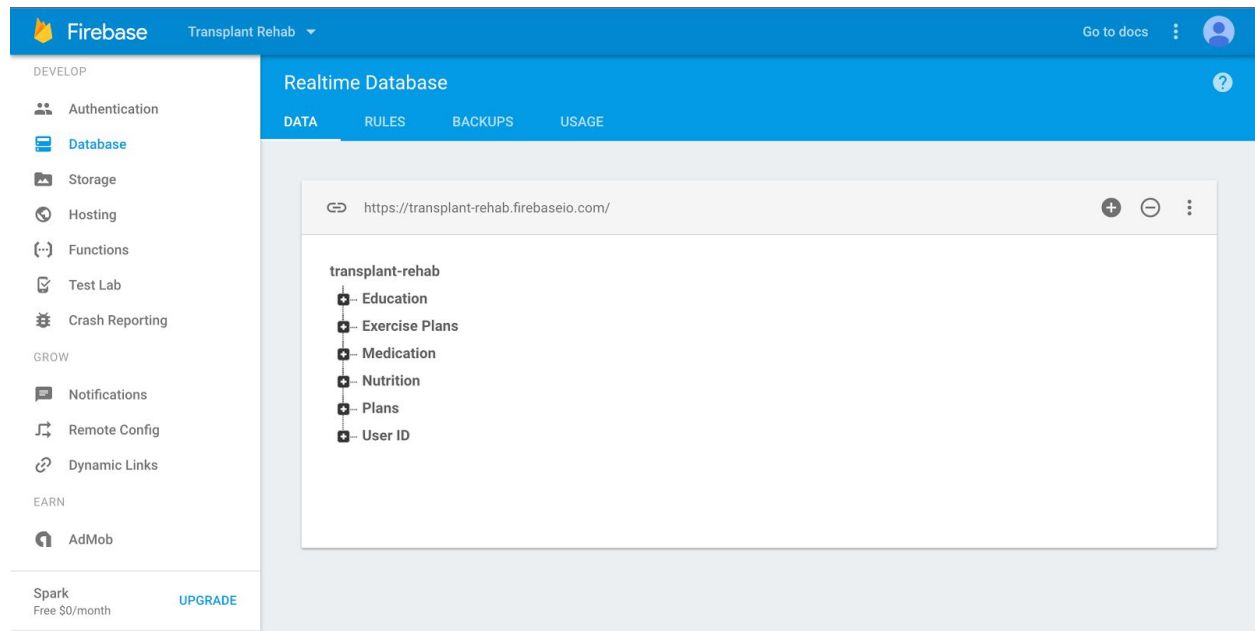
Firebase
Transplant Rehab
Go to docs

DEVELOP
Authentication
Database
Storage
Hosting
Functions
Test Lab
Crash Reporting
GROW
Notifications
Remote Config
Dynamic Links
EARN
AdMob

Spark
Free $0/month
UPGRADE

Realtime Database
DATA
RULES
BACKUPS
USAGE

https://transplant-rehab.firebaseio.com/

transplant-rehab
Education
Exercise Plans
Medication
Nutrition
Plans
User ID